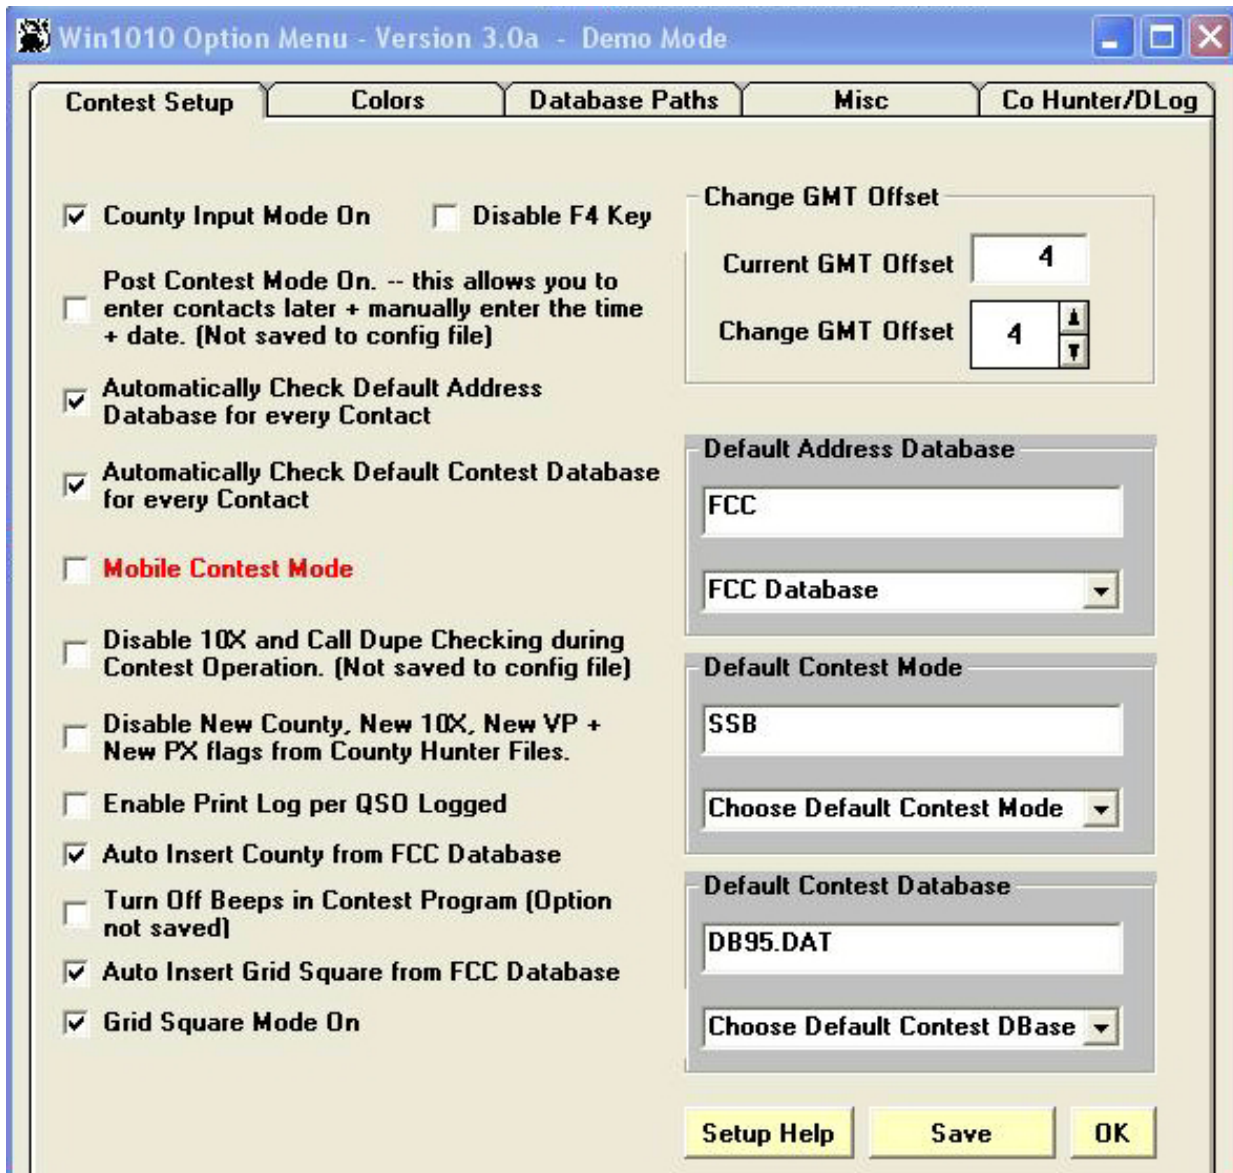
Win1010 Option Menu - Version 3.0a - Demo Mode

Contest Setup | Colors | Database Paths | Misc | Co Hunter/DLog

County Input Mode On

Disable F4 Key

Post Contest Mode On. -- this allows you to enter contacts later + manually enter the time + date. (Not saved to config file)

Automatically Check Default Address Database for every Contact

Automatically Check Default Contest Database for every Contact

Mobile Contest Mode

Disable 10X and Call Dupe Checking during Contest Operation. (Not saved to config file)

Disable New County, New 10X, New VP + New PX flags from County Hunter Files.

Enable Print Log per QSO Logged

Auto Insert County from FCC Database

Turn Off Beeps in Contest Program (Option not saved)

Auto Insert Grid Square from FCC Database

Grid Square Mode On

Change GMT Offset

Current GMT Offset 4

Change GMT Offset 4

Default Address Database

FCC

FCC Database

Default Contest Mode

SSB

Choose Default Contest Mode

Default Contest Database

DB95.DAT

Choose Default Contest DBase

Setup Help

Save

OK